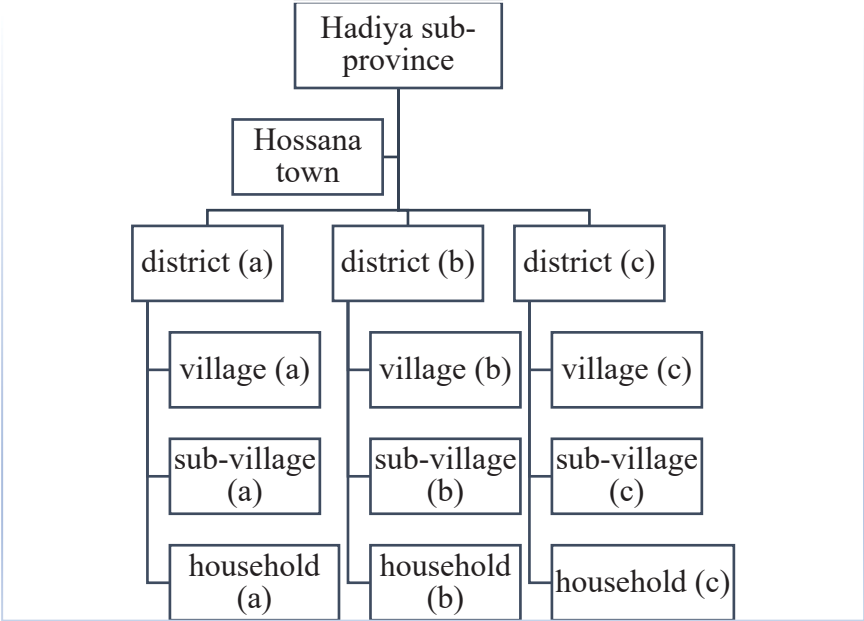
Hadiya sub-province

Hossana town

district (a)

district (b)

district (c)

village (a)

sub-village (a)

household (a)

village (b)

sub-village (b)

household (b)

village (c)

sub-village (c)

household (c)